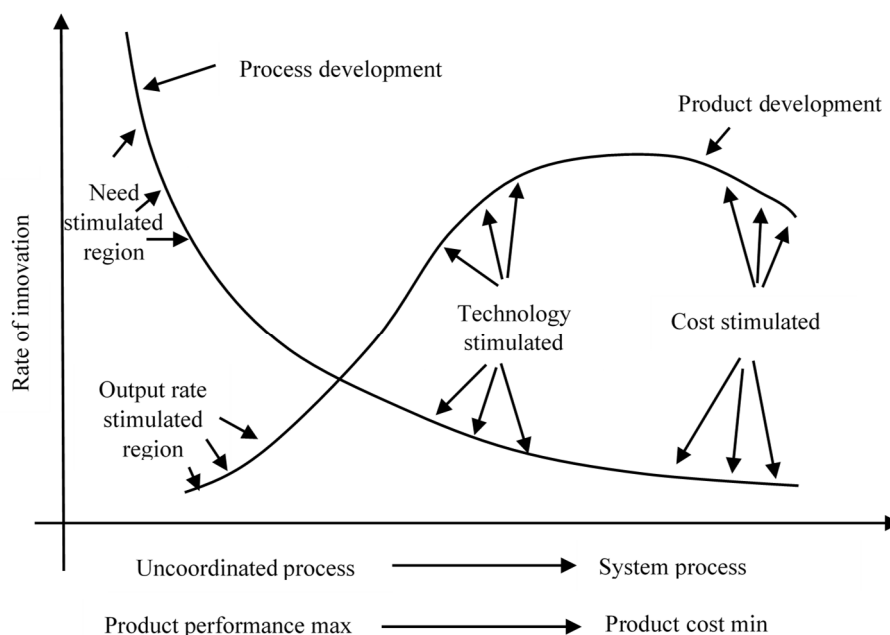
Process development

Product development

Need stimulated region

Rate of innovation

Technology stimulated

Cost stimulated

Output rate stimulated region

Uncoordinated process

System process

Product performance max

Product cost min